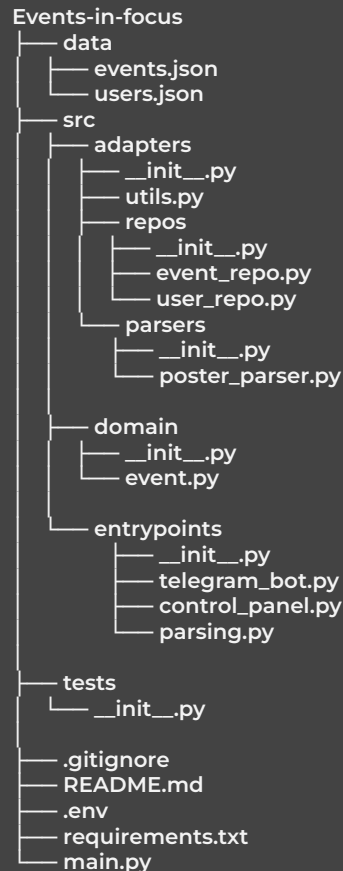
Events-in-focus
├── data
│   ├── events.json
│   └── users.json
├── src
│   ├── adapters
│   │   ├── __init__.py
│   │   ├── utils.py
│   │   ├── repos
│   │   │   ├── __init__.py
│   │   │   ├── event_repo.py
│   │   │   └── user_repo.py
│   │   └── parsers
│   │       ├── __init__.py
│   │       └── poster_parser.py
│   ├── domain
│   │   ├── __init__.py
│   │   └── event.py
│   └── entrypoints
│       ├── __init__.py
│       ├── telegram_bot.py
│       ├── control_panel.py
│       └── parsing.py
├── tests
│   └── __init__.py
├── .gitignore
├── README.md
├── .env
├── requirements.txt
└── main.py